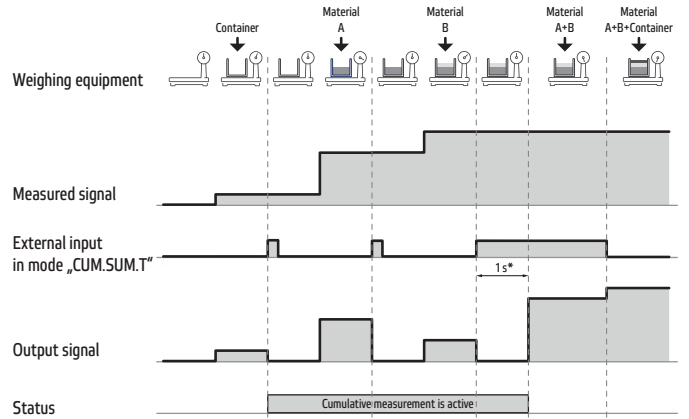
Container

Material A

Material B

Material A+B

Material A+B+Container

Weighing equipment

Measured signal

External input in mode „CUM.SUM.T"

1 s*

Output signal

Status

Cumulative measurement is active